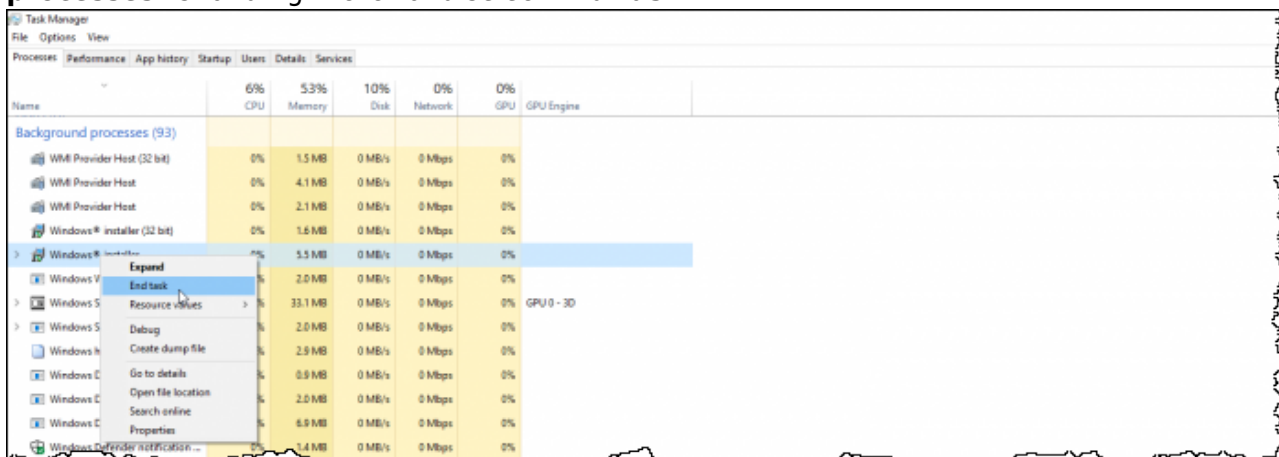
Task Manager
File Options View
Processes Performance App history Startup Users Details Services

| Name | 6% CPU | 53% Memory | 10% Disk | 0% Network | 0% GPU | GPU Engine |
|---|---|---|---|---|---|---|
| Background processes (93) | | | | | | |
| WMI Provider Host (32 bit) | 0% | 1.5 MB | 0 MB/s | 0 Mbps | 0% | |
| WMI Provider Host | 0% | 4.1 MB | 0 MB/s | 0 Mbps | 0% | |
| WMI Provider Host | 0% | 2.1 MB | 0 MB/s | 0 Mbps | 0% | |
| Windows® installer (32 bit) | 0% | 1.6 MB | 0 MB/s | 0 Mbps | 0% | |
| Windows® installer | 0% | 5.5 MB | 0 MB/s | 0 Mbps | 0% | |
| Windows V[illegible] | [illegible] | 2.0 MB | 0 MB/s | 0 Mbps | 0% | |
| Windows S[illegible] | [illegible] | 33.1 MB | 0 MB/s | 0 Mbps | 0% | GPU 0 - 3D |
| Windows S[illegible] | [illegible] | 2.0 MB | 0 MB/s | 0 Mbps | 0% | |
| Windows h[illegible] | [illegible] | 2.9 MB | 0 MB/s | 0 Mbps | 0% | |
| Windows D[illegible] | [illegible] | 0.9 MB | 0 MB/s | 0 Mbps | 0% | |
| Windows D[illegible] | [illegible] | 2.0 MB | 0 MB/s | 0 Mbps | 0% | |
| Windows D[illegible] | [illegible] | 6.9 MB | 0 MB/s | 0 Mbps | 0% | |
| Windows Defender notification ... | 0% | 1.4 MB | 0 MB/s | 0 Mbps | 0% | |

Expand
End task
Resource values
Debug
Create dump file
Go to details
Open file location
Search online
Properties